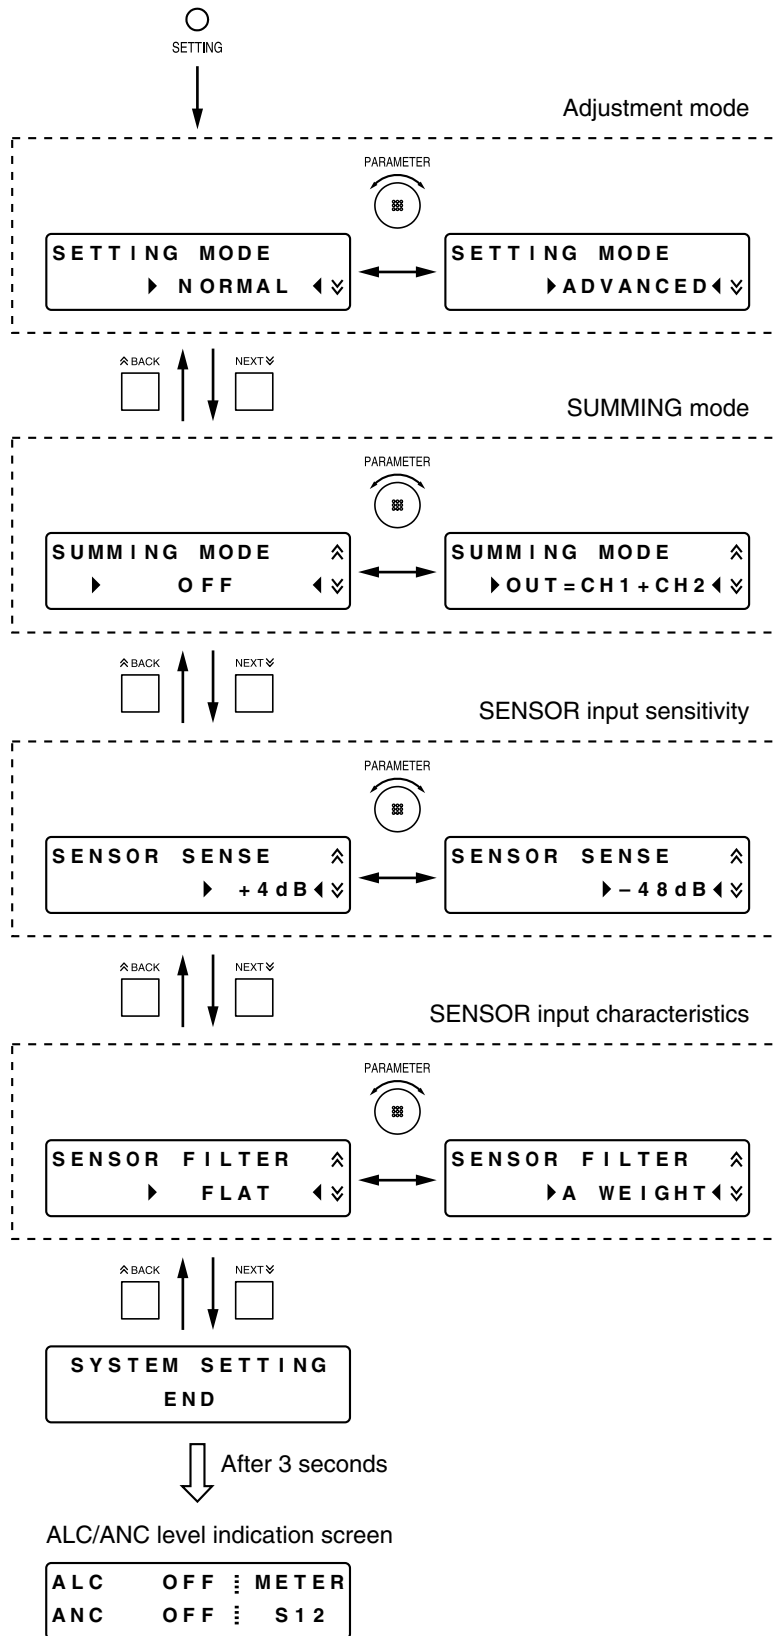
SETTING

Adjustment mode

PARAMETER

SETTING MODE
NORMAL

SETTING MODE
ADVANCED

BACK
NEXT

SUMMING mode

PARAMETER

SUMMING MODE
OFF

SUMMING MODE
OUT=CH1+CH2

BACK
NEXT

SENSOR input sensitivity

PARAMETER

SENSOR SENSE
+4dB

SENSOR SENSE
–48dB

BACK
NEXT

SENSOR input characteristics

PARAMETER

SENSOR FILTER
FLAT

SENSOR FILTER
A WEIGHT

BACK
NEXT

SYSTEM SETTING
END

After 3 seconds

ALC/ANC level indication screen

ALC OFF METER
ANC OFF S12